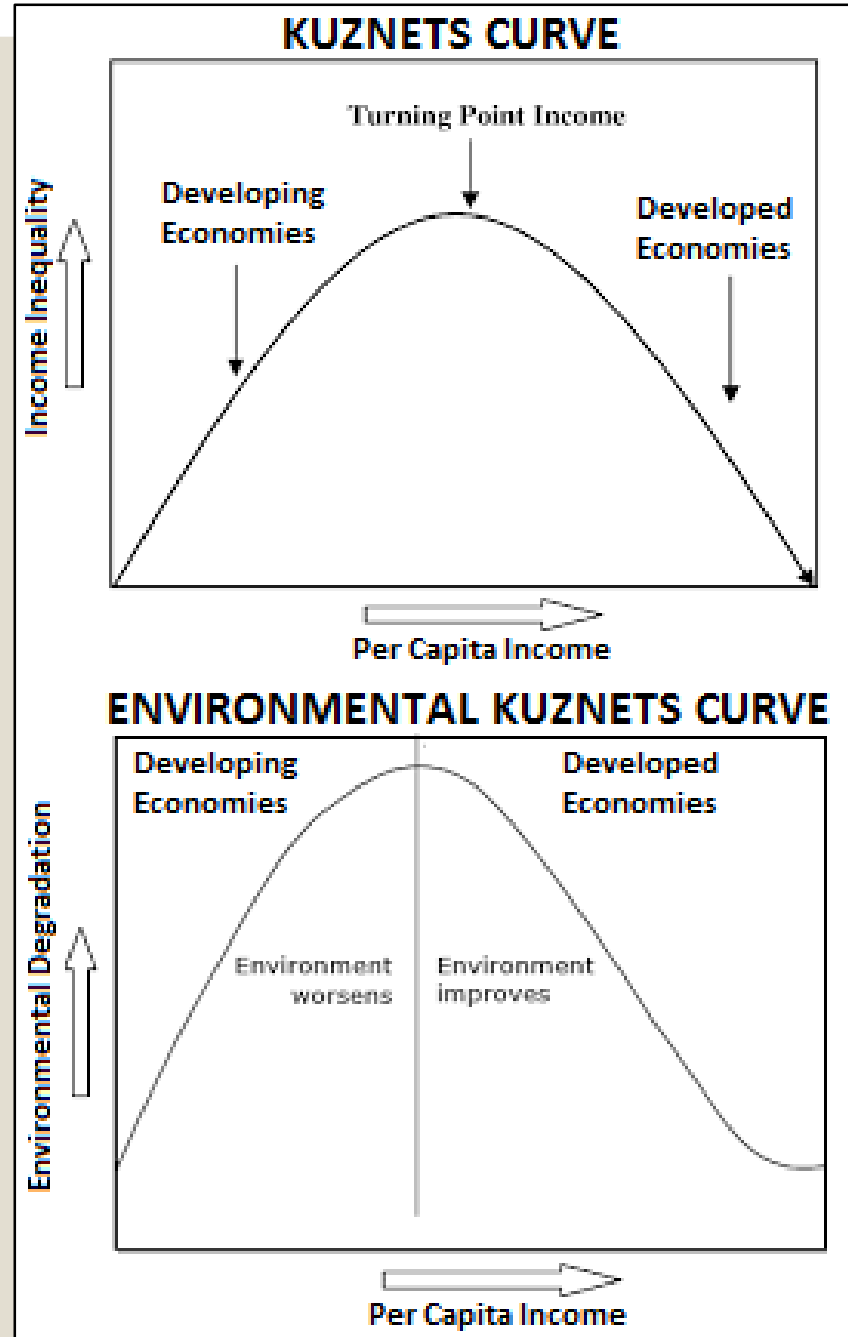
KUZNETS CURVE

Turning Point Income

Developing Economies

Developed Economies

Income Inequality

Per Capita Income

ENVIRONMENTAL KUZNETS CURVE

Developing Economies

Developed Economies

Environmental Degradation

Environment worsens

Environment improves

Per Capita Income